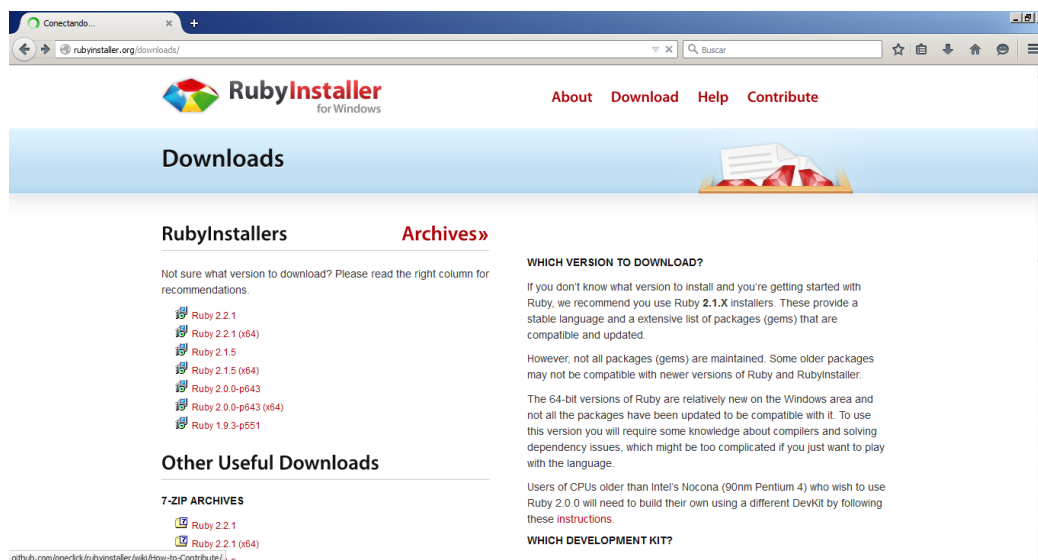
Conectando...

rubyinstaller.org/downloads/

Buscar

RubyInstaller for Windows

About Download Help Contribute

Downloads

RubyInstallers

Archives»

Not sure what version to download? Please read the right column for recommendations.

Ruby 2.2.1
Ruby 2.2.1 (x64)
Ruby 2.1.5
Ruby 2.1.5 (x64)
Ruby 2.0.0-p643
Ruby 2.0.0-p643 (x64)
Ruby 1.9.3-p551

Other Useful Downloads

7-ZIP ARCHIVES

Ruby 2.2.1
Ruby 2.2.1 (x64)

WHICH VERSION TO DOWNLOAD?

If you don't know what version to install and you're getting started with Ruby, we recommend you use Ruby **2.1.X** installers. These provide a stable language and a extensive list of packages (gems) that are compatible and updated.

However, not all packages (gems) are maintained. Some older packages may not be compatible with newer versions of Ruby and RubyInstaller.

The 64-bit versions of Ruby are relatively new on the Windows area and not all the packages have been updated to be compatible with it. To use this version you will require some knowledge about compilers and solving dependency issues, which might be too complicated if you just want to play with the language.

Users of CPUs older than Intel's Nocona (90nm Pentium 4) who wish to use Ruby 2.0.0 will need to build their own using a different DevKit by following these instructions.

WHICH DEVELOPMENT KIT?

github.com/oneclick/rubyinstaller/wiki/How-to-Contribute/